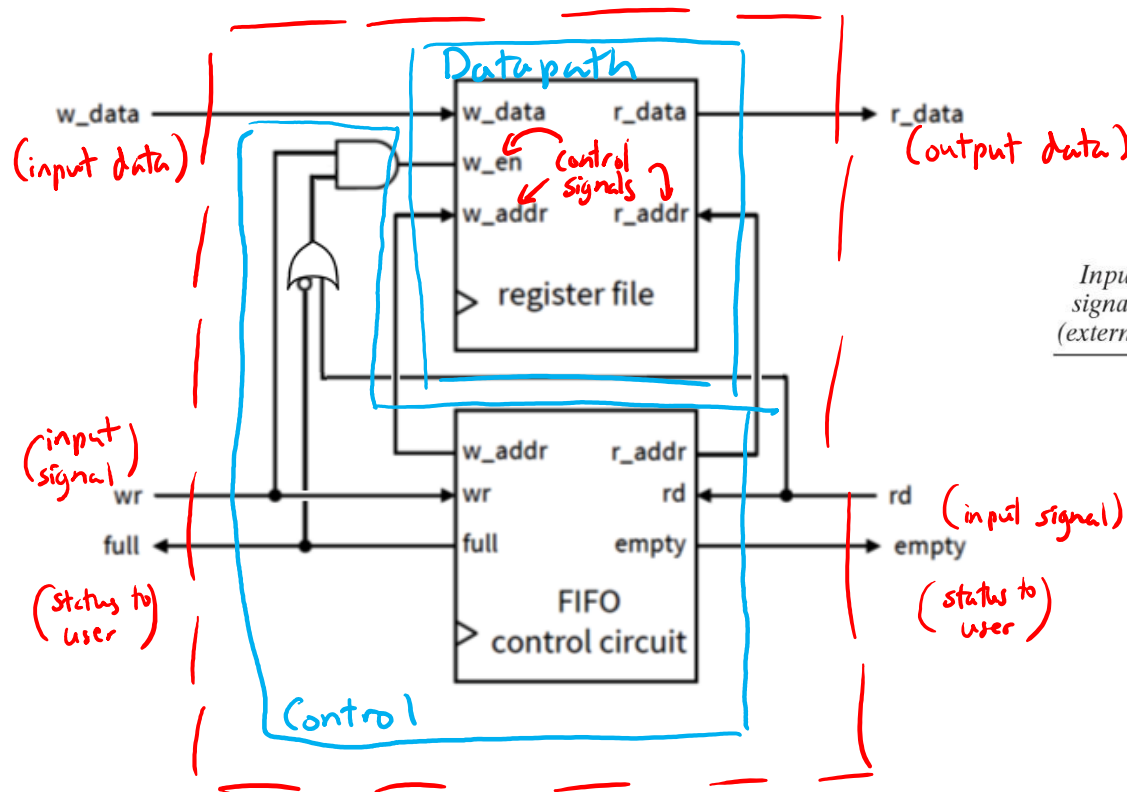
Datapath

w_data
(input data)
w_data
r_data
r_data
(output data)
w_en
control signals
w_addr
r_addr
register file

Inpu
signa
(extern

(input signal)
wr
full
(status to user)
w_addr
r_addr
wr
rd
full
empty
FIFO
control circuit
rd
(input signal)
empty
(status to user)

Control